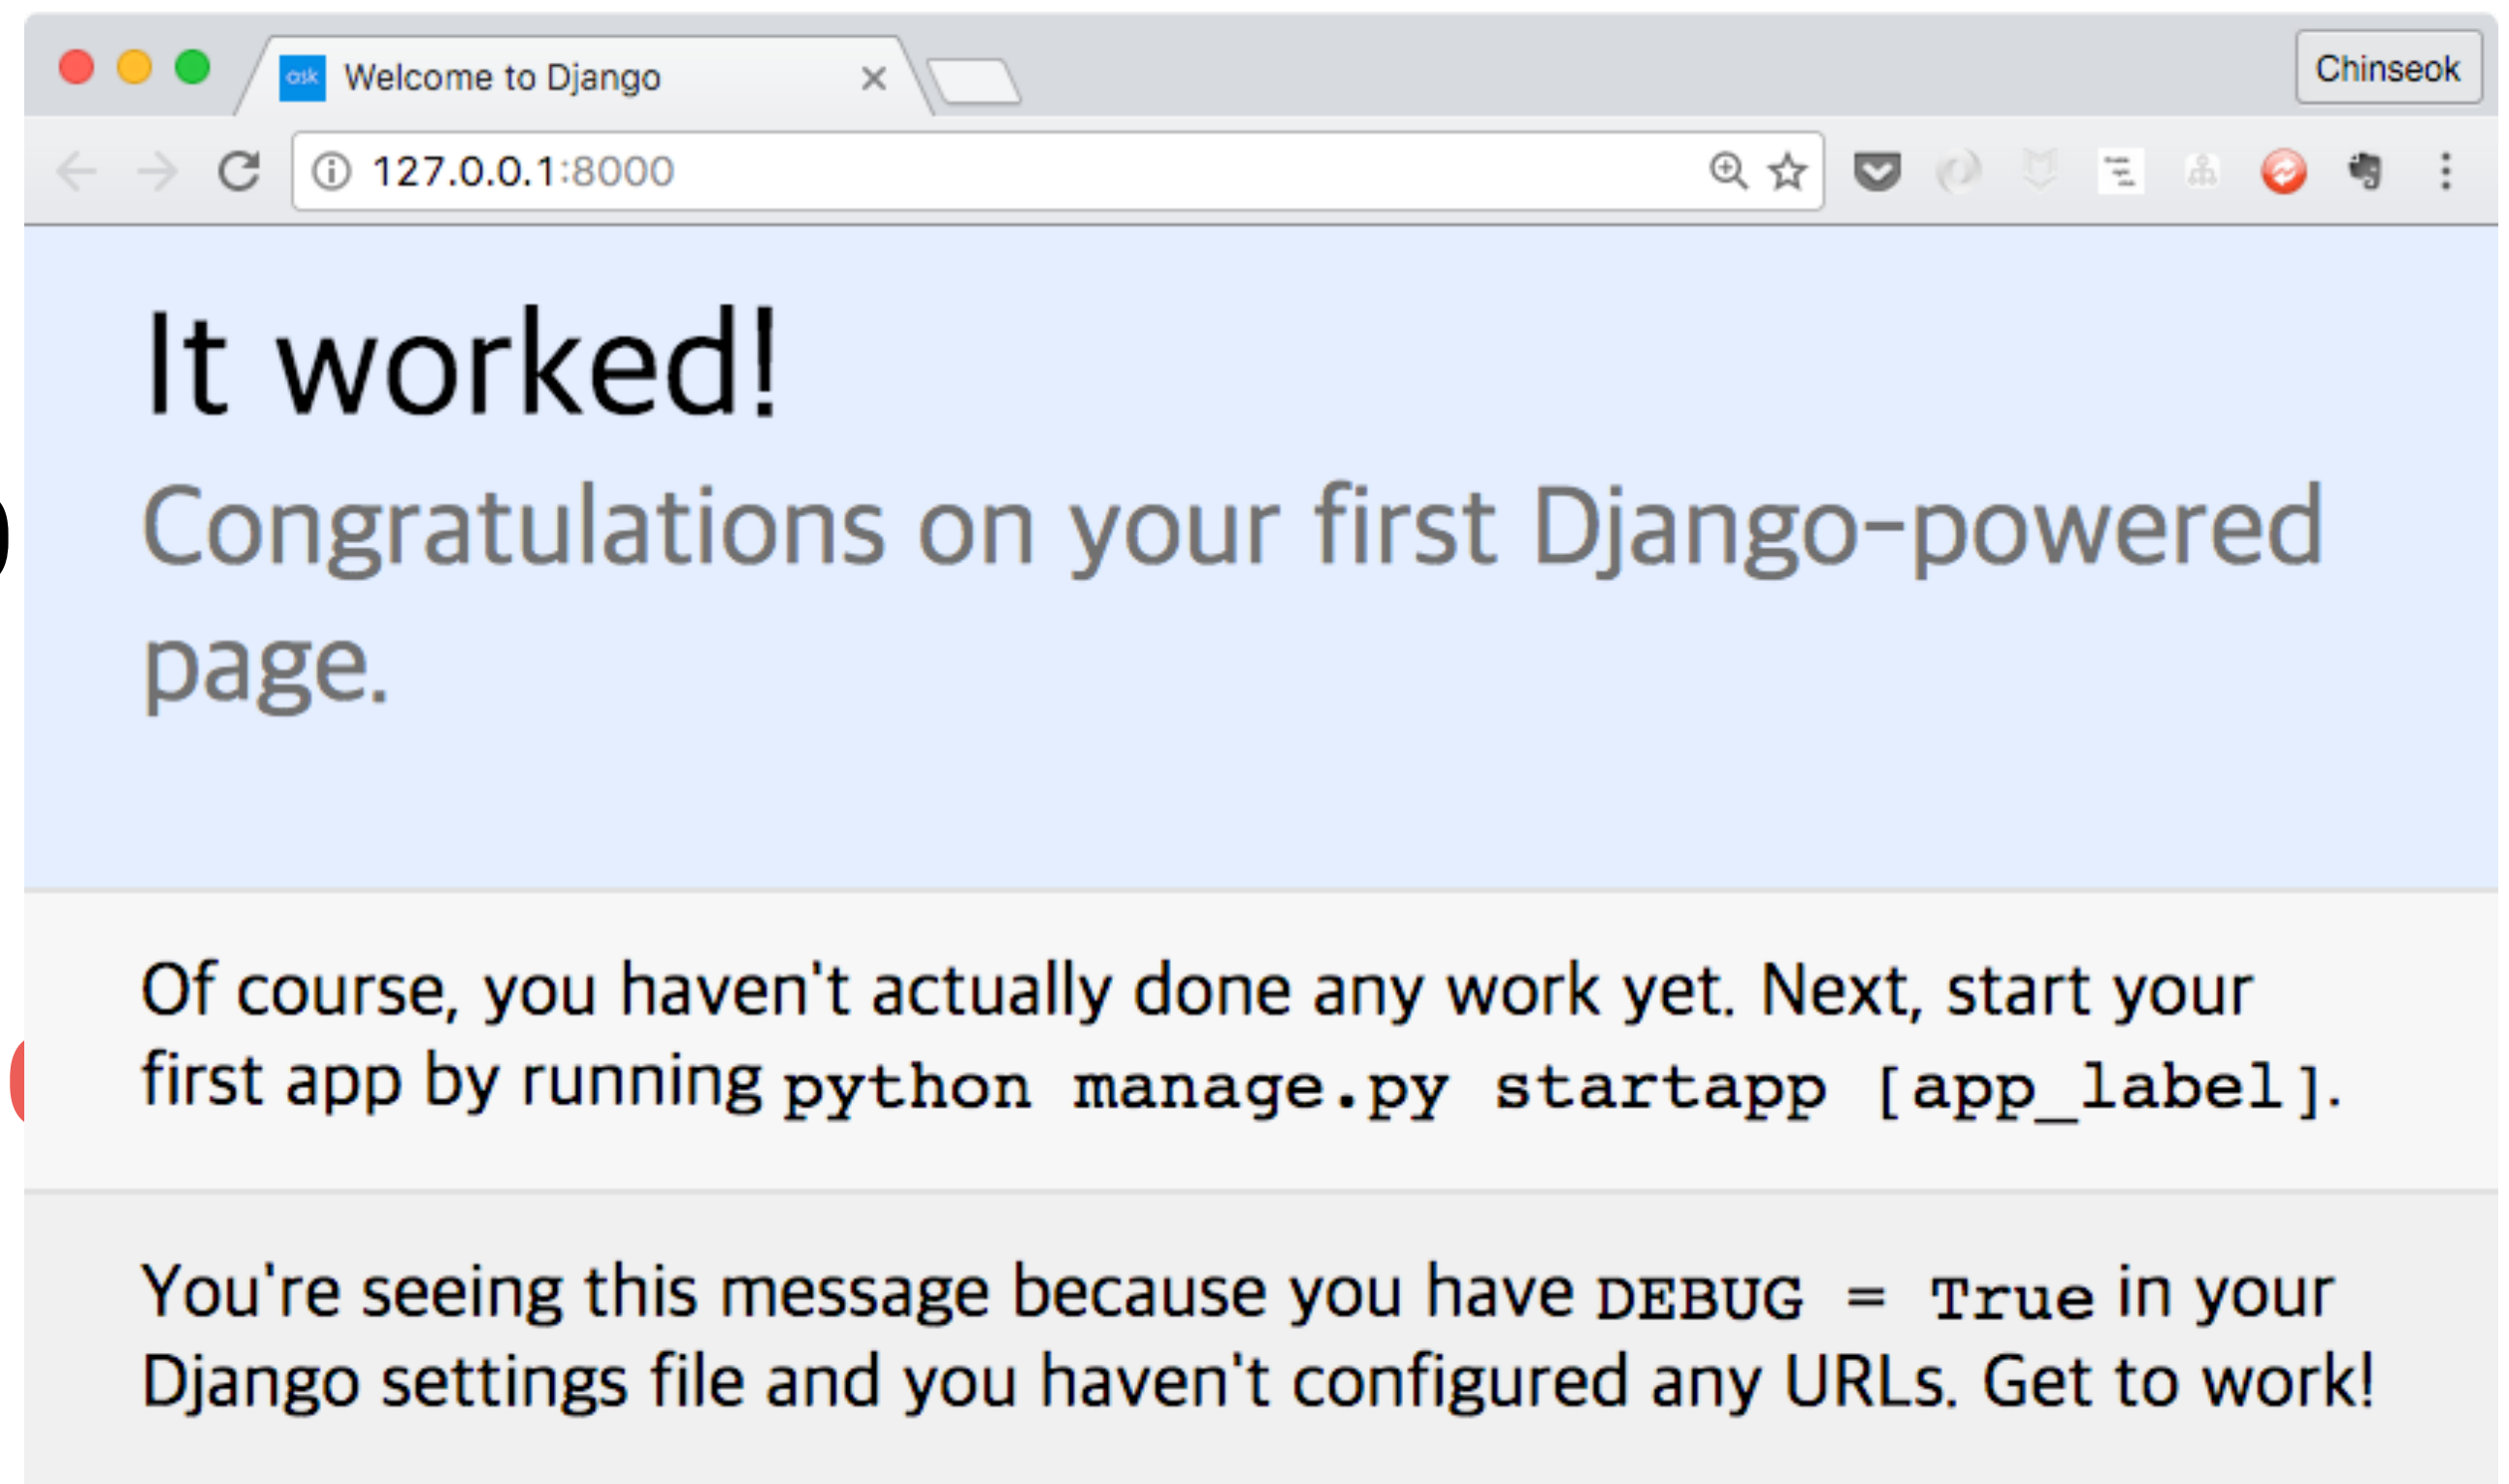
Welcome to Django ×

Chinseok

127.0.0.1:8000

It worked!

Congratulations on your first Django-powered page.

Of course, you haven't actually done any work yet. Next, start your first app by running python manage.py startapp [app_label].

You're seeing this message because you have DEBUG = True in your Django settings file and you haven't configured any URLs. Get to work!